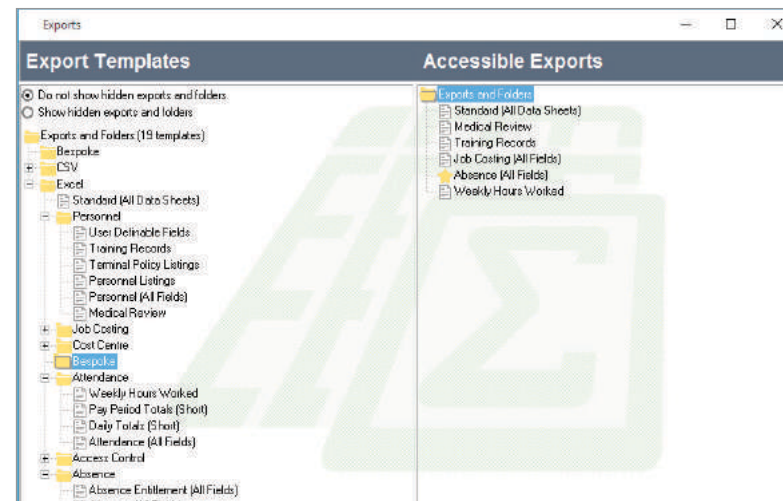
Exports

Export Templates

Do not show hidden exports and folders
Show hidden exports and folders

Exports and Folders (19 templates)
Bespoke
CSV
Excel
Standard (All Data Sheets)
Personnel
User Definable Fields
Training Records
Terminal Policy Listings
Personnel Listings
Personnel (All Fields)
Medical Review
Job Costing
Cost Centre
Bespoke
Attendance
Weekly Hours Worked
Pay Period Totals (Short)
Daily Totals (Short)
Attendance (All Fields)
Access Control
Absence
Absence Entitlement (All Fields)

Accessible Exports

Exports and Folders
Standard (All Data Sheets)
Medical Review
Training Records
Job Costing (All Fields)
Absence (All Fields)
Weekly Hours Worked